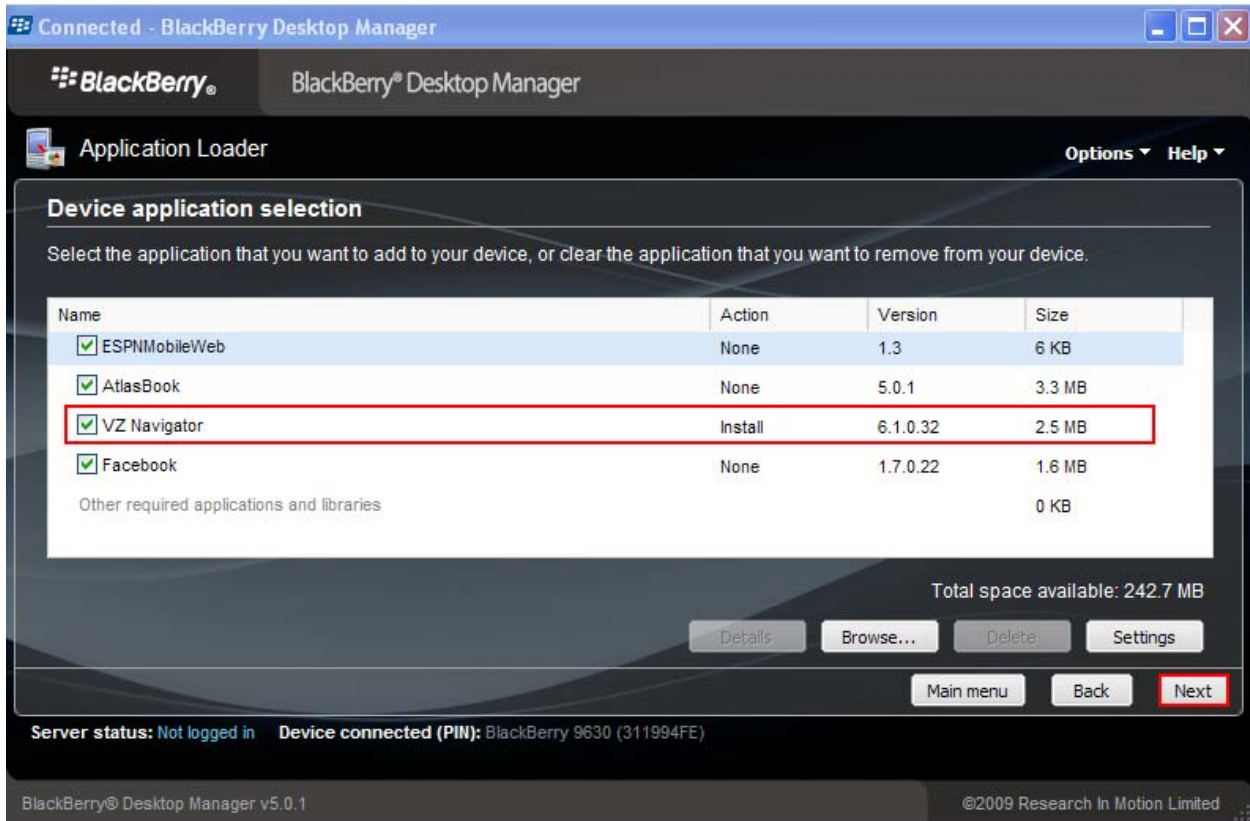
Connected - BlackBerry Desktop Manager

BlackBerry®

BlackBerry® Desktop Manager

Application Loader

Options ▾ Help ▾

Device application selection

Select the application that you want to add to your device, or clear the application that you want to remove from your device.

| Name | Action | Version | Size |
|---|---|---|---|
| ESPNMobileWeb | None | 1.3 | 6 KB |
| AtlasBook | None | 5.0.1 | 3.3 MB |
| VZ Navigator | Install | 6.1.0.32 | 2.5 MB |
| Facebook | None | 1.7.0.22 | 1.6 MB |
| Other required applications and libraries | | | 0 KB |

Total space available: 242.7 MB

Details Browse... Delete Settings

Main menu Back Next

Server status: Not logged in Device connected (PIN): BlackBerry 9630 (311994FE)

BlackBerry® Desktop Manager v5.0.1

©2009 Research In Motion Limited